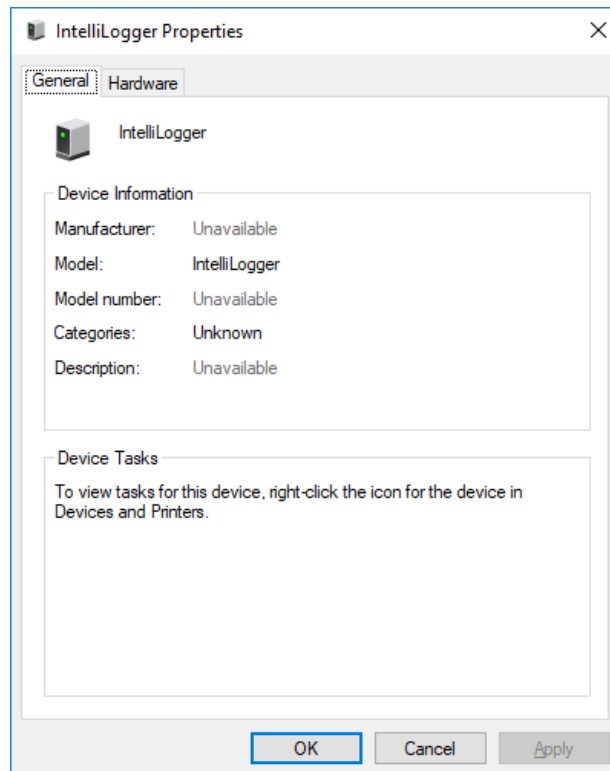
IntelliLogger Properties

×

General Hardware

IntelliLogger

Device Information

| | |
|---|---|
| Manufacturer: | Unavailable |
| Model: | IntelliLogger |
| Model number: | Unavailable |
| Categories: | Unknown |
| Description: | Unavailable |

Device Tasks

To view tasks for this device, right-click the icon for the device in Devices and Printers.

OK Cancel Apply